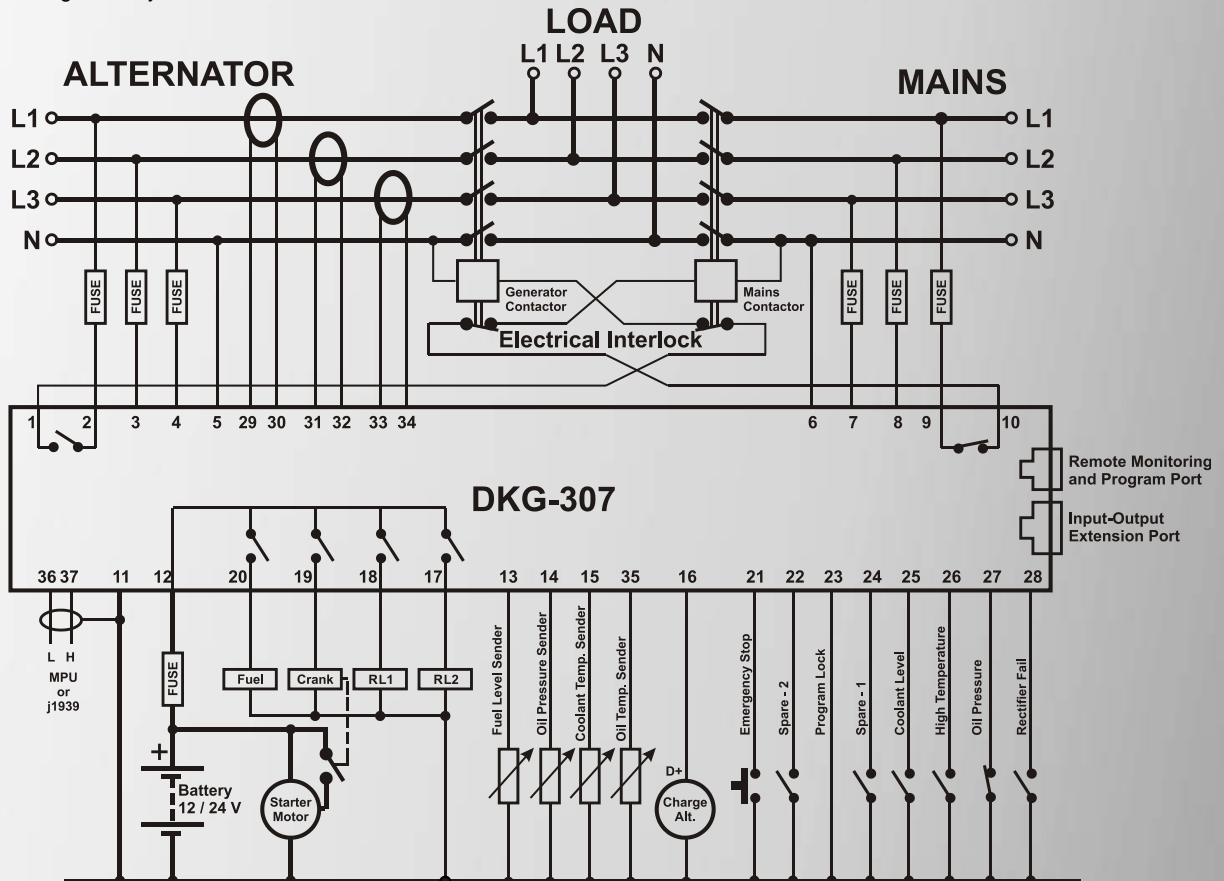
LOAD

L1 L2 L3 N

ALTERNATOR

MAINS

L1
L2
L3
N

L1
L2
L3
N

FUSE FUSE FUSE

FUSE FUSE FUSE

Generator Contactor

Mains Contactor

Electrical Interlock

1 2 3 4 5 29 30 31 32 33 34

6 7 8 9 10

Remote Monitoring and Program Port

Input-Output Extension Port

DKG-307

36 37 11 12 20 19 18 17 13 14 15 35 16 21 22 23 24 25 26 27 28

L H
MPU
or
j1939

FUSE

Fuel Crank RL1 RL2

+

Battery
12 / 24 V

Starter Motor

Fuel Level Sender
Oil Pressure Sender
Coolant Temp. Sender
Oil Temp. Sender

D+
Charge Alt.

Emergency Stop
Spare - 2
Program Lock
Spare - 1
Coolant Level
High Temperature
Oil Pressure
Rectifier Fail